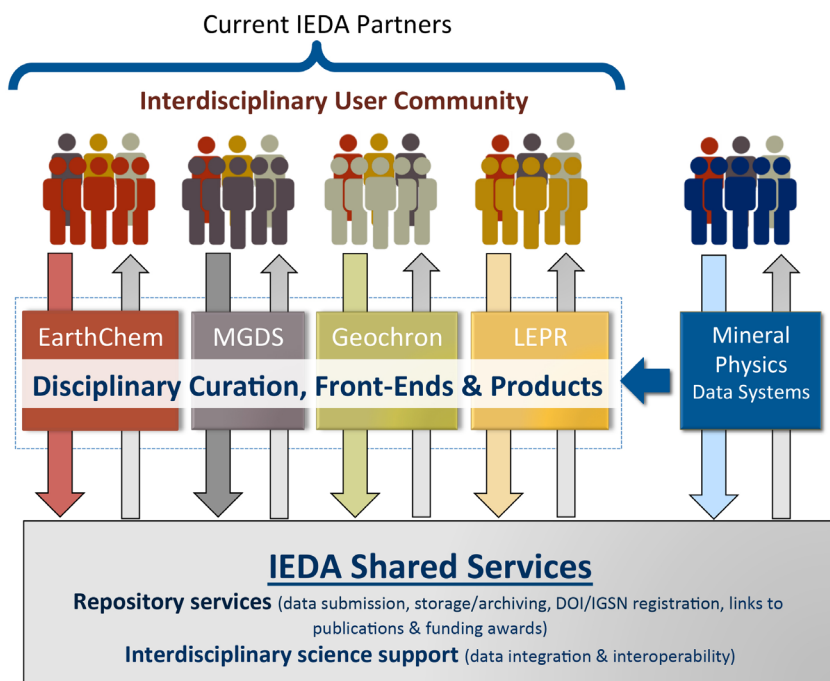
Current IEDA Partners

Interdisciplinary User Community

EarthChem

MGDS

Geochron

LEPR

Disciplinary Curation, Front-Ends & Products

Mineral Physics Data Systems

IEDA Shared Services

Repository services (data submission, storage/archiving, DOI/IGSN registration, links to publications & funding awards)

Interdisciplinary science support (data integration & interoperability)